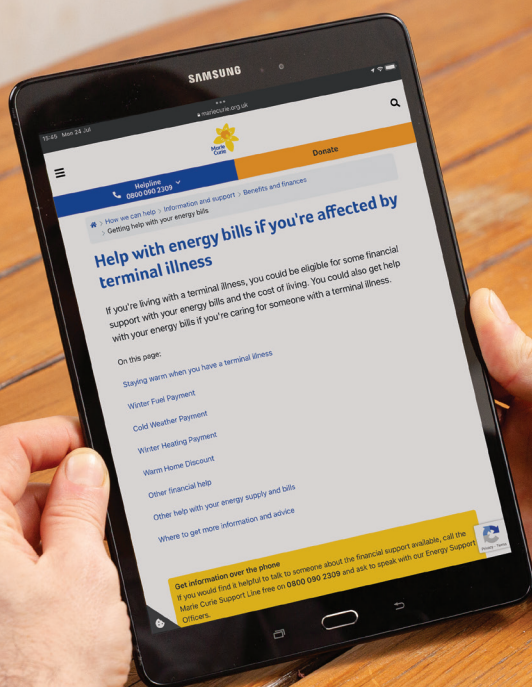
SAMSUNG

15:45 Mon 24 Jul

mariecurie.org.uk

Marie Curie

Donate

Helpline 0800 090 2309

How we can help > Information and support > Benefits and finances > Getting help with your energy bills

Help with energy bills if you're affected by terminal illness

If you're living with a terminal illness, you could be eligible for some financial support with your energy bills and the cost of living. You could also get help with your energy bills if you're caring for someone with a terminal illness.

On this page:

Staying warm when you have a terminal illness

Winter Fuel Payment

Cold Weather Payment

Winter Heating Payment

Warm Home Discount

Other financial help

Other help with your energy supply and bills

Where to get more information and advice

Get information over the phone

If you would find it helpful to talk to someone about the financial support available, call the Marie Curie Support Line free on 0800 090 2309 and ask to speak with our Energy Support Officers.

Privacy - Terms